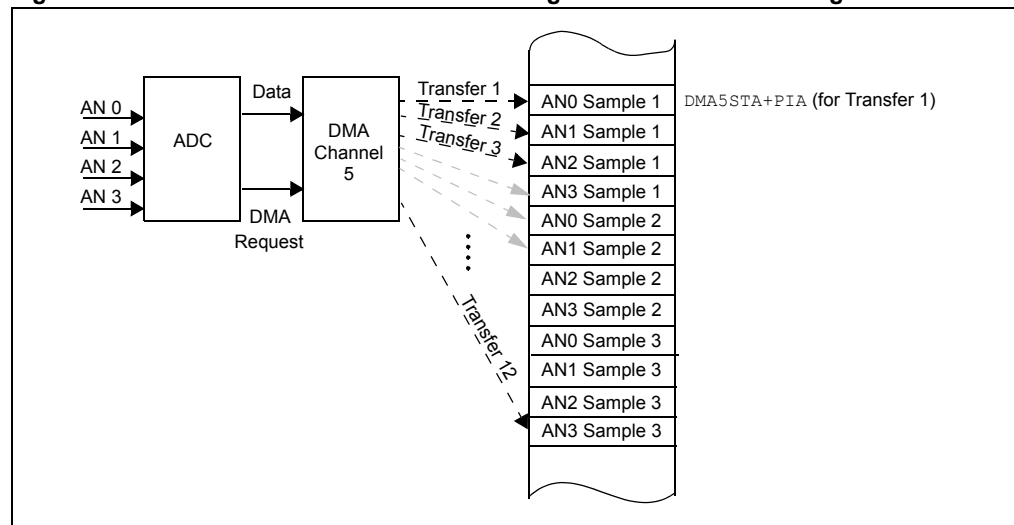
AN 0
AN 1
AN 2
AN 3
ADC
Data
DMA Request
DMA Channel 5
Transfer 1
Transfer 2
Transfer 3
Transfer 12
AN0 Sample 1
AN1 Sample 1
AN2 Sample 1
AN3 Sample 1
AN0 Sample 2
AN1 Sample 2
AN2 Sample 2
AN3 Sample 2
AN0 Sample 3
AN1 Sample 3
AN2 Sample 3
AN3 Sample 3
DMA5STA+PIA (for Transfer 1)